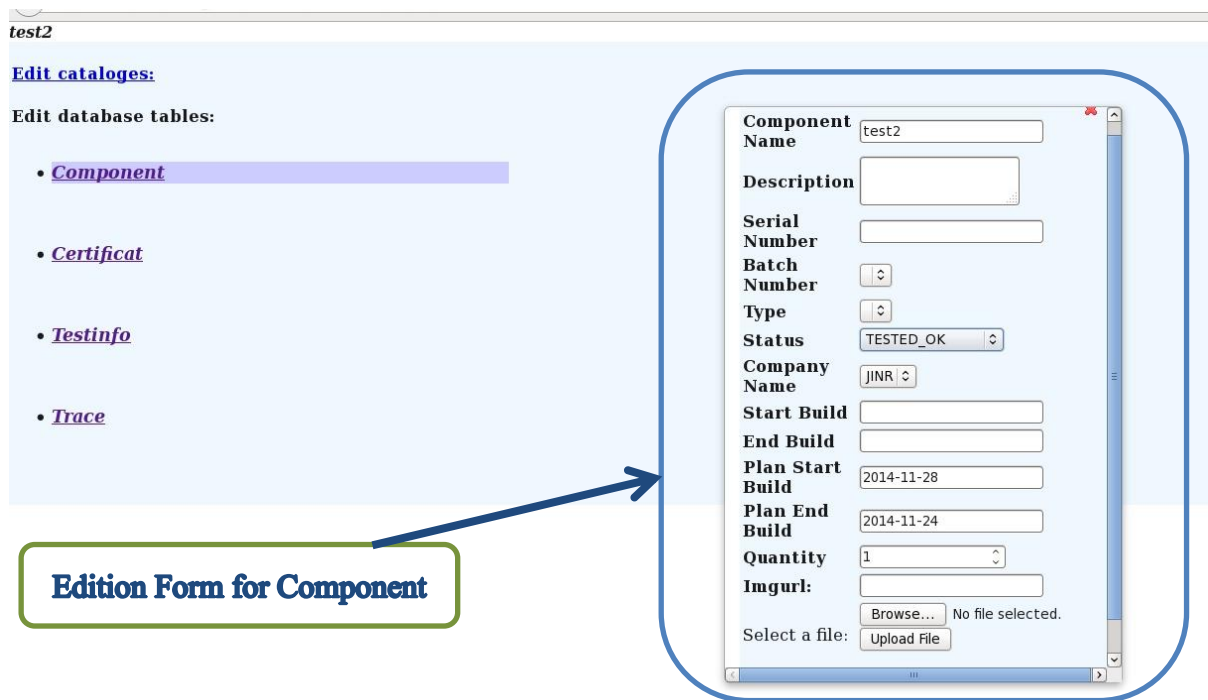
test2

Edit cataloges:

Edit database tables:

- Component
- Certificat
- Testinfo
- Trace

Edition Form for Component

| | |
|---|---|
| Component Name | test2 |
| Description | |
| Serial Number | |
| Batch Number | |
| Type | |
| Status | TESTED_OK |
| Company Name | JINR |
| Start Build | |
| End Build | |
| Plan Start Build | 2014-11-28 |
| Plan End Build | 2014-11-24 |
| Quantity | 1 |
| Imgurl: | |
| Select a file: | Browse... No file selected. Upload File |